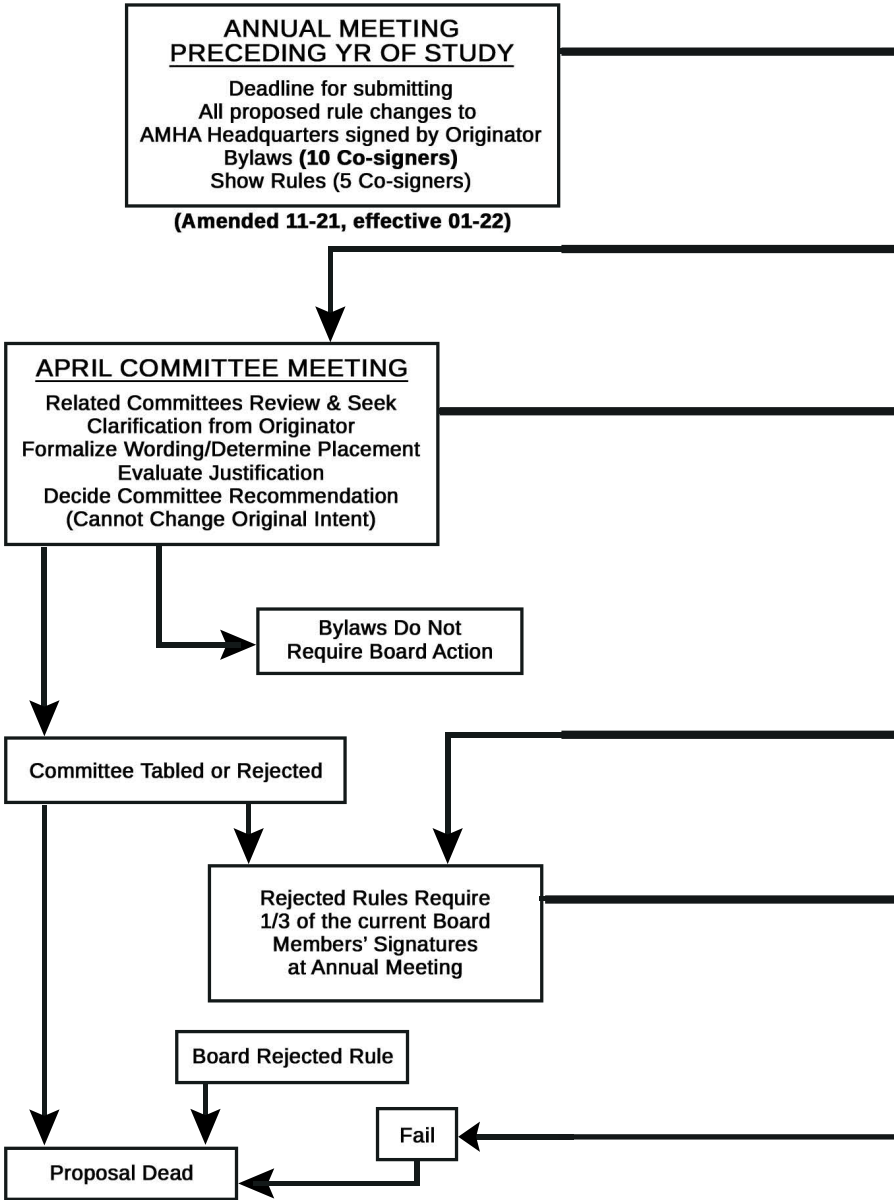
ANNUAL MEETING
PRECEDING YR OF STUDY

Deadline for submitting
All proposed rule changes to
AMHA Headquarters signed by Originator
Bylaws **(10 Co-signers)**
Show Rules (5 Co-signers)

**(Amended 11-21, effective 01-22)**

APRIL COMMITTEE MEETING

Related Committees Review & Seek
Clarification from Originator
Formalize Wording/Determine Placement
Evaluate Justification
Decide Committee Recommendation
(Cannot Change Original Intent)

Bylaws Do Not
Require Board Action

Committee Tabled or Rejected

Rejected Rules Require
1/3 of the current Board
Members' Signatures
at Annual Meeting

Board Rejected Rule

Fail

Proposal Dead